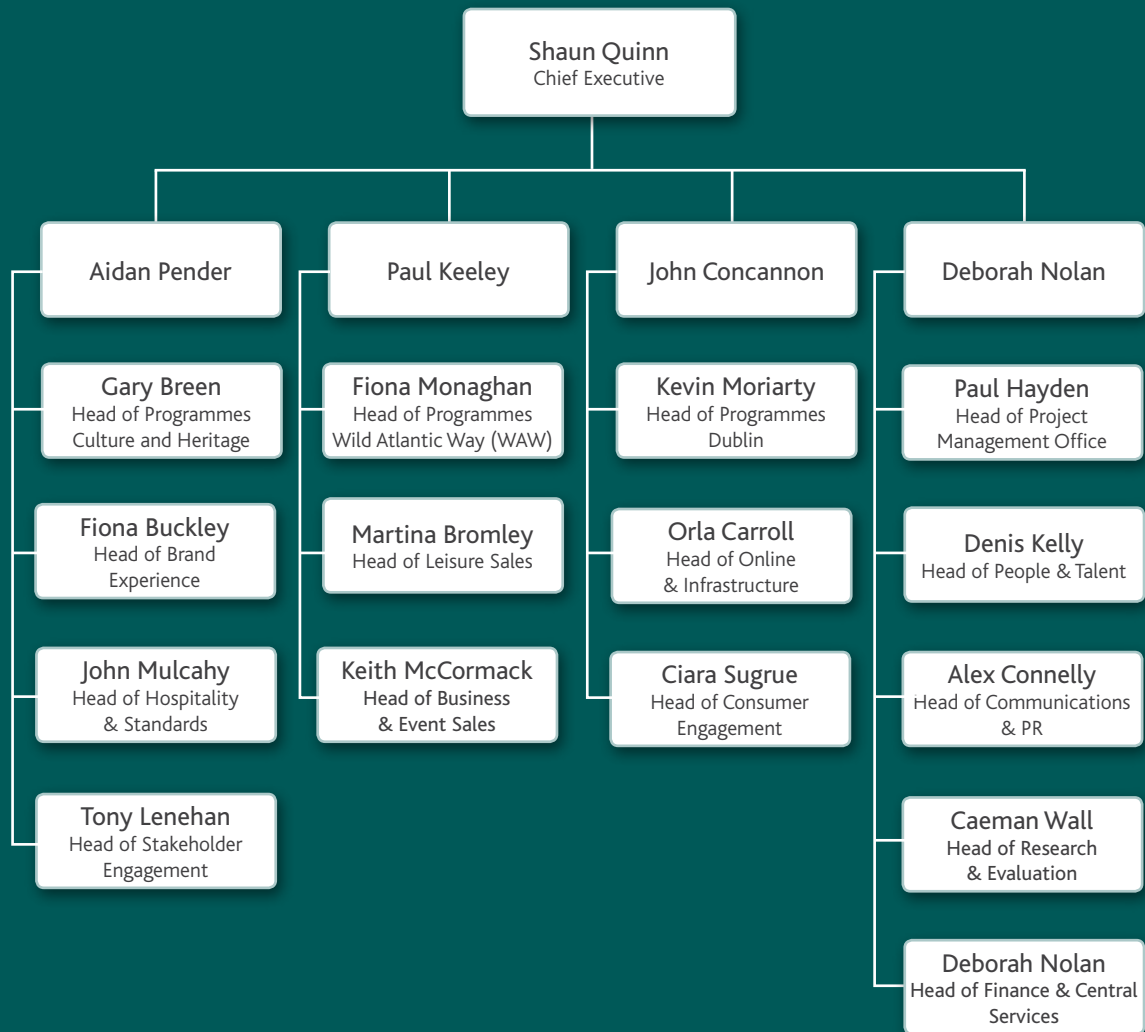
Shaun Quinn
Chief Executive

Aidan Pender

Gary Breen
Head of Programmes Culture and Heritage

Fiona Buckley
Head of Brand Experience

John Mulcahy
Head of Hospitality & Standards

Tony Lenehan
Head of Stakeholder Engagement

Paul Keeley

Fiona Monaghan
Head of Programmes Wild Atlantic Way (WAW)

Martina Bromley
Head of Leisure Sales

Keith McCormack
Head of Business & Event Sales

John Concannon

Kevin Moriarty
Head of Programmes Dublin

Orla Carroll
Head of Online & Infrastructure

Ciara Sugrue
Head of Consumer Engagement

Deborah Nolan

Paul Hayden
Head of Project Management Office

Denis Kelly
Head of People & Talent

Alex Connelly
Head of Communications & PR

Caeman Wall
Head of Research & Evaluation

Deborah Nolan
Head of Finance & Central Services